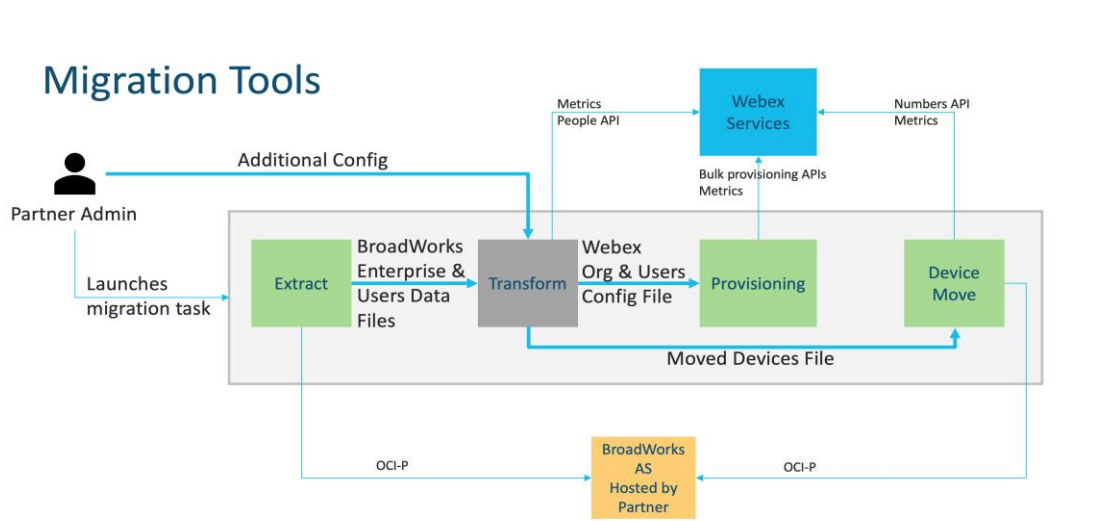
Migration Tools

Metrics
People API

Webex Services

Numbers API
Metrics

Partner Admin

Additional Config

Bulk provisioning APIs
Metrics

Launches migration task

Extract

BroadWorks Enterprise & Users Data Files

Transform

Webex Org & Users Config File

Provisioning

Device Move

Moved Devices File

OCI-P

BroadWorks AS Hosted by Partner

OCI-P